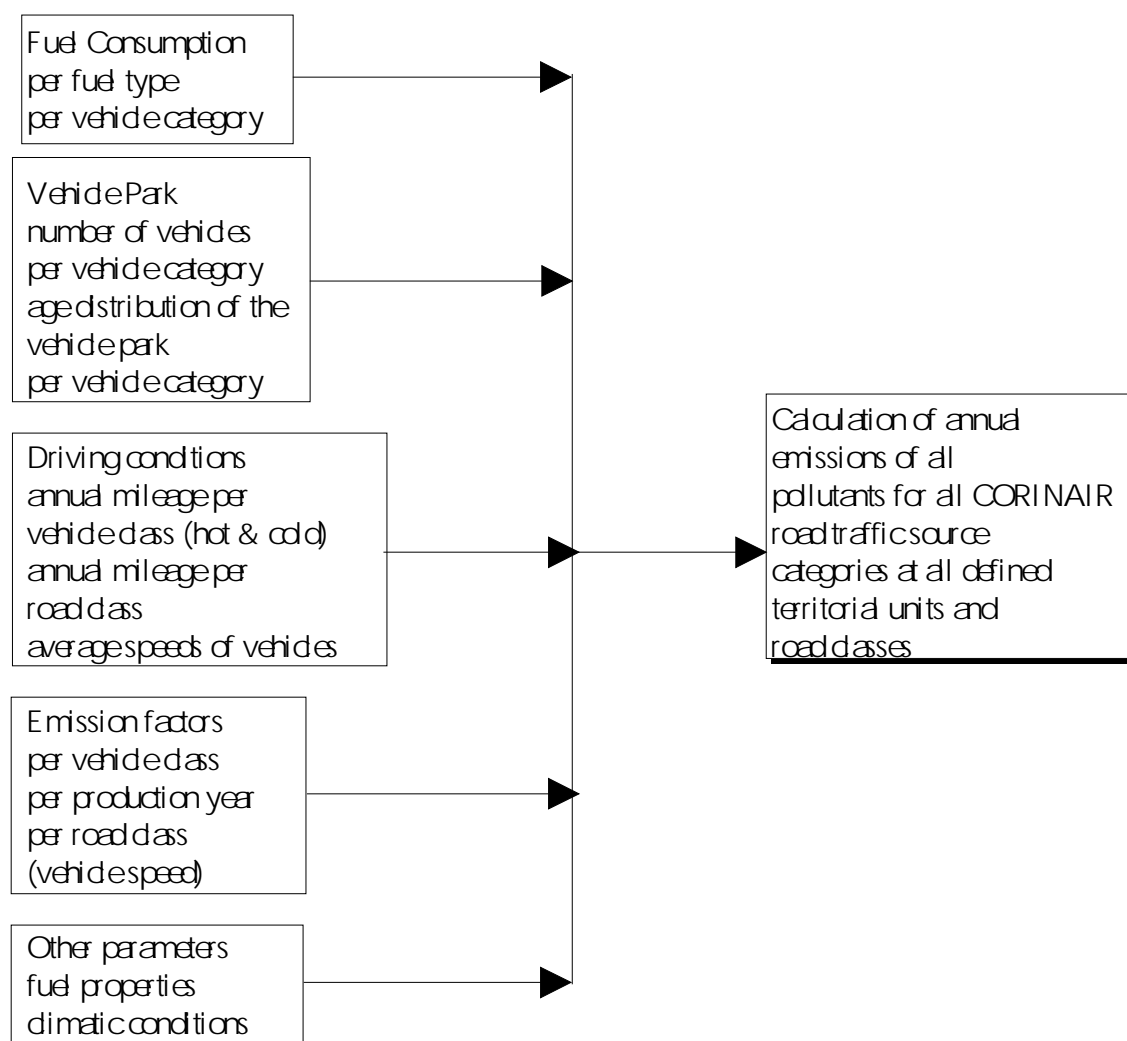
Fuel Consumption
per fuel type
per vehicle category

Vehicle Park
number of vehicles
per vehicle category
age distribution of the vehicle park
per vehicle category

Driving conditions
annual mileage per vehicle class (hot & cold)
annual mileage per road class
average speeds of vehicles

Emission factors
per vehicle class
per production year
per road class
(vehicle speed)

Other parameters
fuel properties
climatic conditions

Calculation of annual emissions of all pollutants for all CORINAIR road traffic source categories at all defined territorial units and road classes